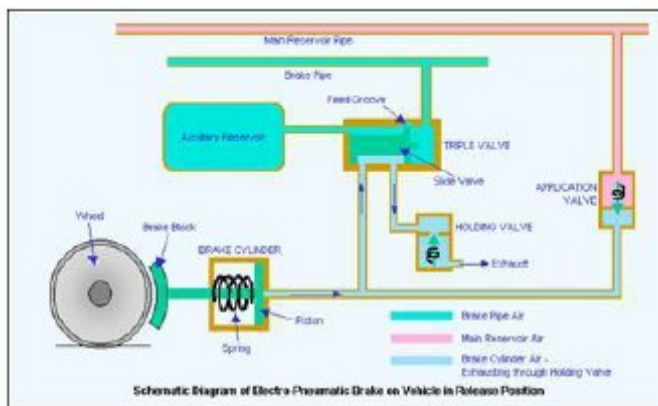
Main Reservoir Pipe

Brake Pipe

Feed Groove

Auxiliary Reservoir

TRIPLE VALVE

Slide Valve

APPLICATION VALVE

Wheel

Brake Block

BRAKE CYLINDER

HOLDING VALVE

Exhaust

Piston

Spring

Brake Pipe Air

Main Reservoir Air

Brake Cylinder Air - Exhausting through Holding Valve

Schematic Diagram of Electro-Pneumatic Brake on Vehicle in Release Position